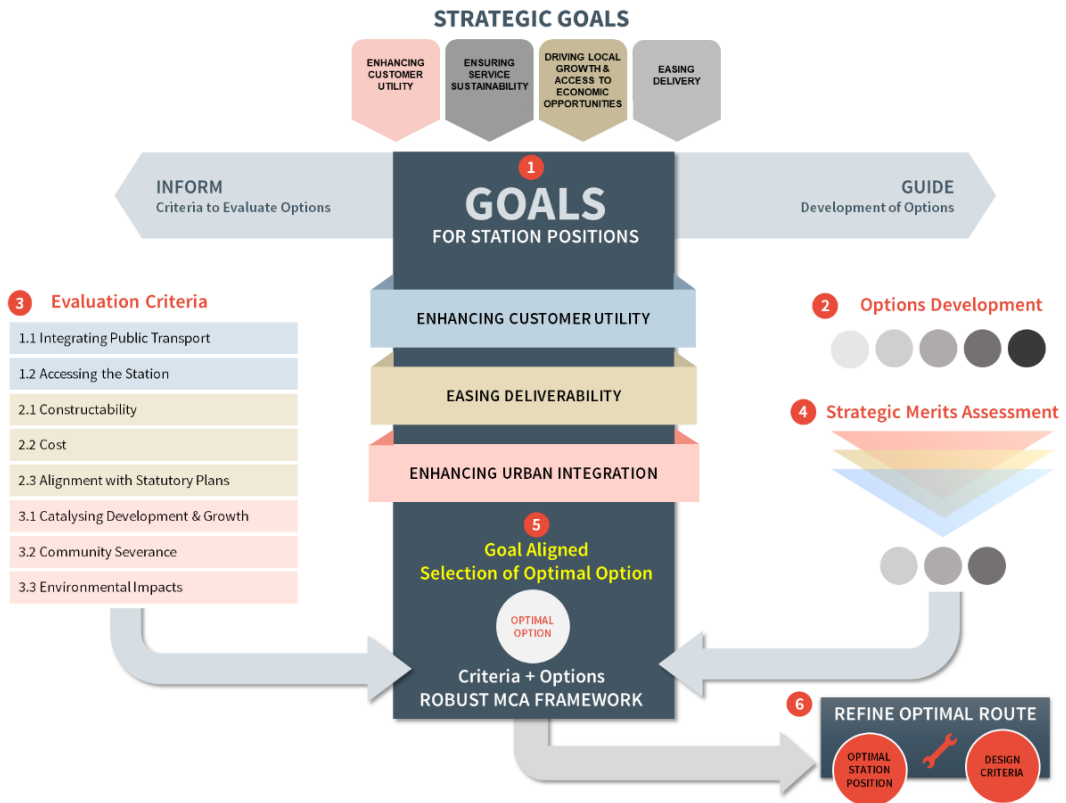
STRATEGIC GOALS

ENHANCING CUSTOMER UTILITY

ENSURING SERVICE SUSTAINABILITY

DRIVING LOCAL GROWTH & ACCESS TO ECONOMIC OPPORTUNITIES

EASING DELIVERY

INFORM
Criteria to Evaluate Options

1
GOALS
FOR STATION POSITIONS

GUIDE
Development of Options

3 Evaluation Criteria

1.1 Integrating Public Transport
1.2 Accessing the Station
2.1 Constructability
2.2 Cost
2.3 Alignment with Statutory Plans
3.1 Catalysing Development & Growth
3.2 Community Severance
3.3 Environmental Impacts

ENHANCING CUSTOMER UTILITY

EASING DELIVERABILITY

ENHANCING URBAN INTEGRATION

2 Options Development

4 Strategic Merits Assessment

5
Goal Aligned
Selection of Optimal Option

OPTIMAL OPTION

Criteria + Options
ROBUST MCA FRAMEWORK

6 REFINE OPTIMAL ROUTE

OPTIMAL STATION POSITION

DESIGN CRITERIA